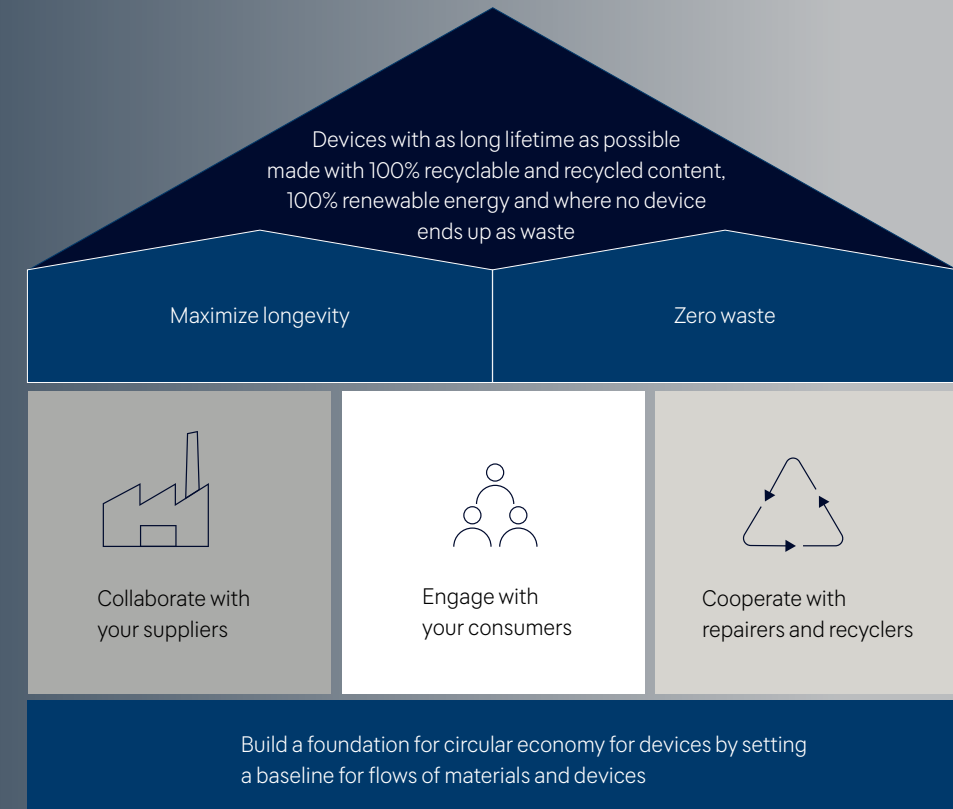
Devices with as long lifetime as possible made with 100% recyclable and recycled content, 100% renewable energy and where no device ends up as waste

Maximize longevity

Zero waste

Collaborate with your suppliers

Engage with your consumers

Cooperate with repairers and recyclers

Build a foundation for circular economy for devices by setting a baseline for flows of materials and devices